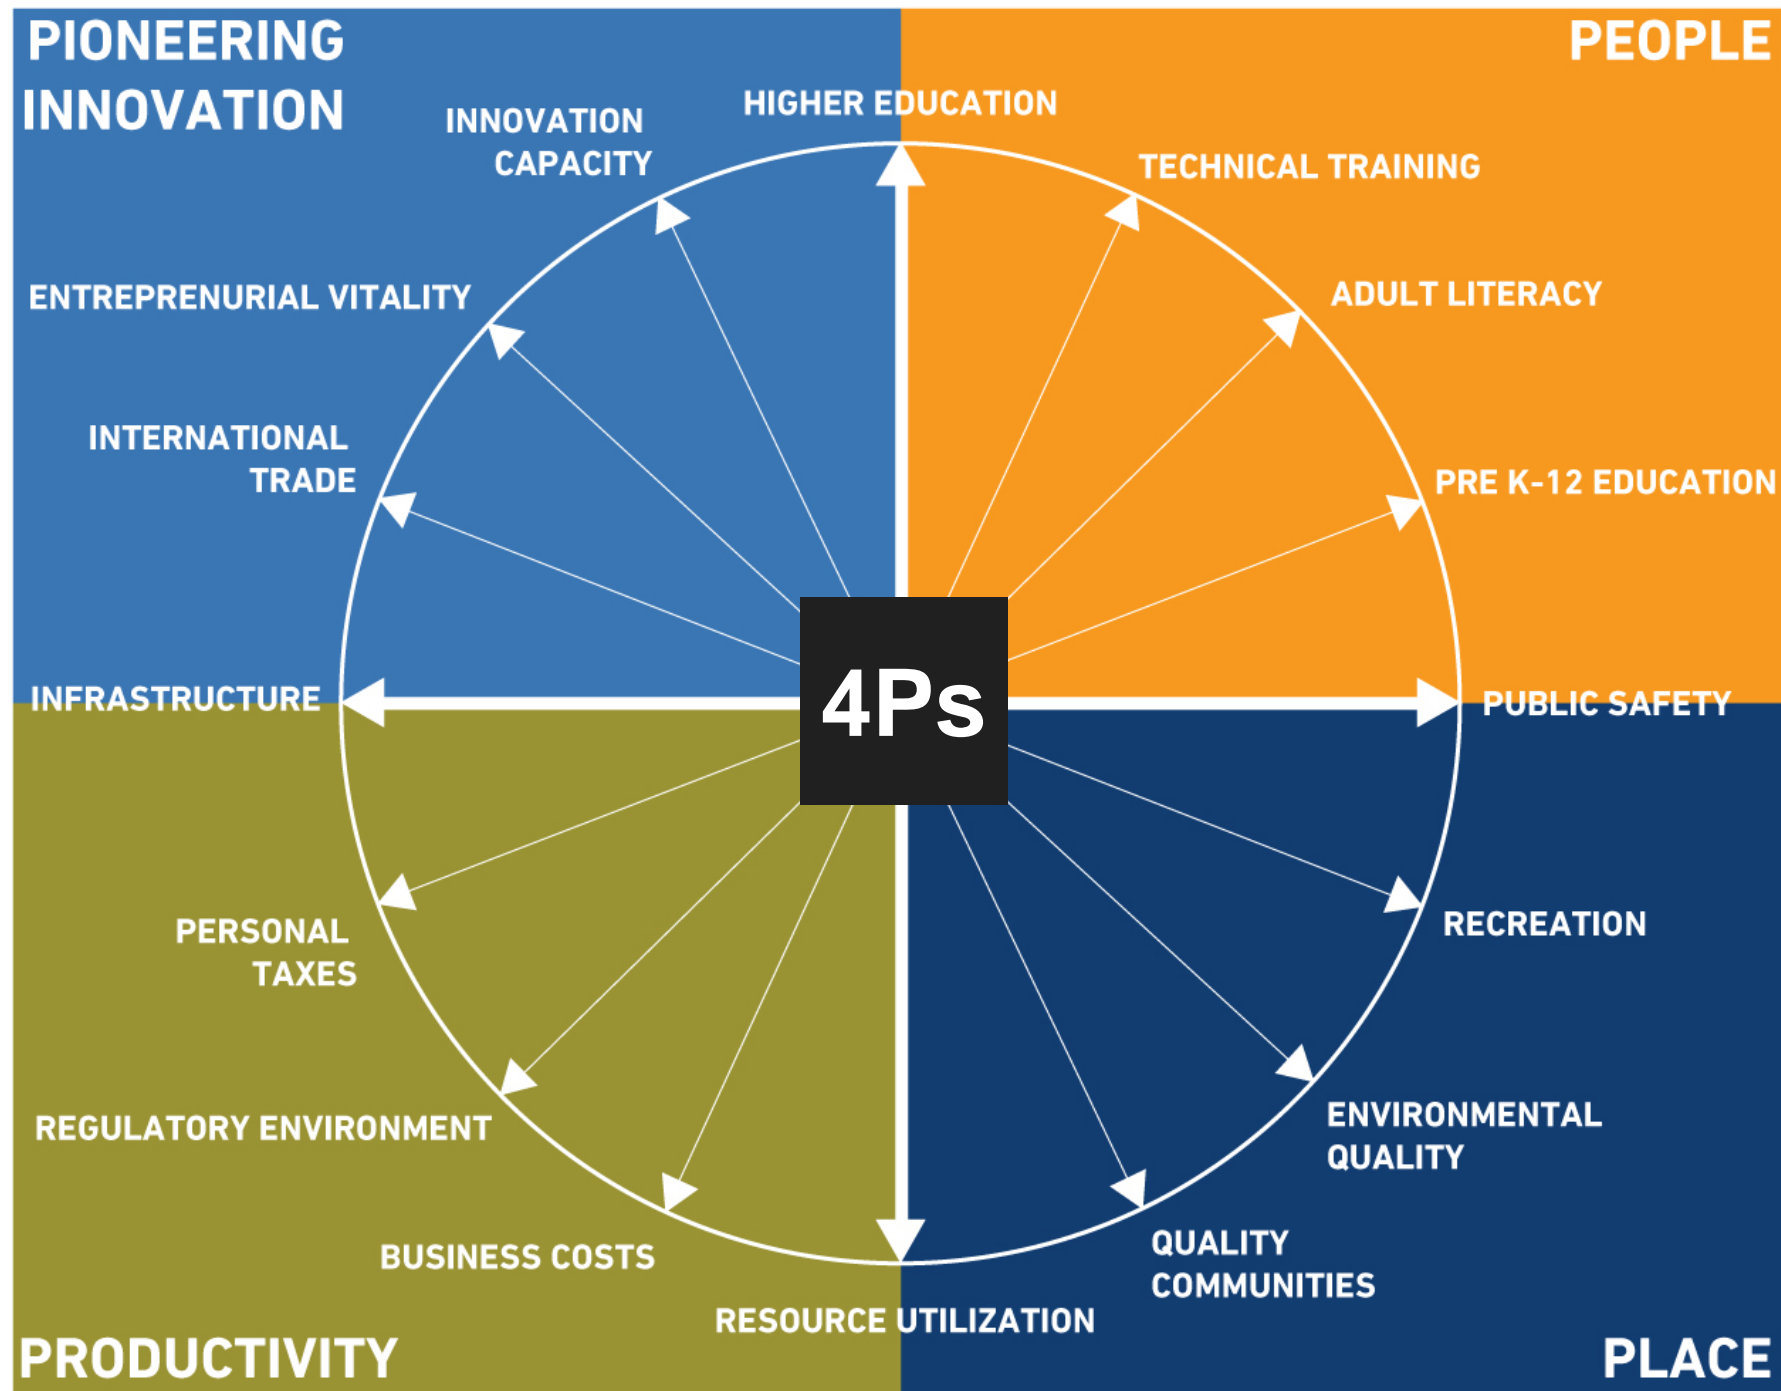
PIONEERING INNOVATION

PEOPLE

INNOVATION CAPACITY

HIGHER EDUCATION

TECHNICAL TRAINING

ENTREPRENURIAL VITALITY

ADULT LITERACY

INTERNATIONAL TRADE

PRE K-12 EDUCATION

INFRASTRUCTURE

4Ps

PUBLIC SAFETY

PERSONAL TAXES

RECREATION

REGULATORY ENVIRONMENT

ENVIRONMENTAL QUALITY

BUSINESS COSTS

QUALITY COMMUNITIES

RESOURCE UTILIZATION

PRODUCTIVITY

PLACE